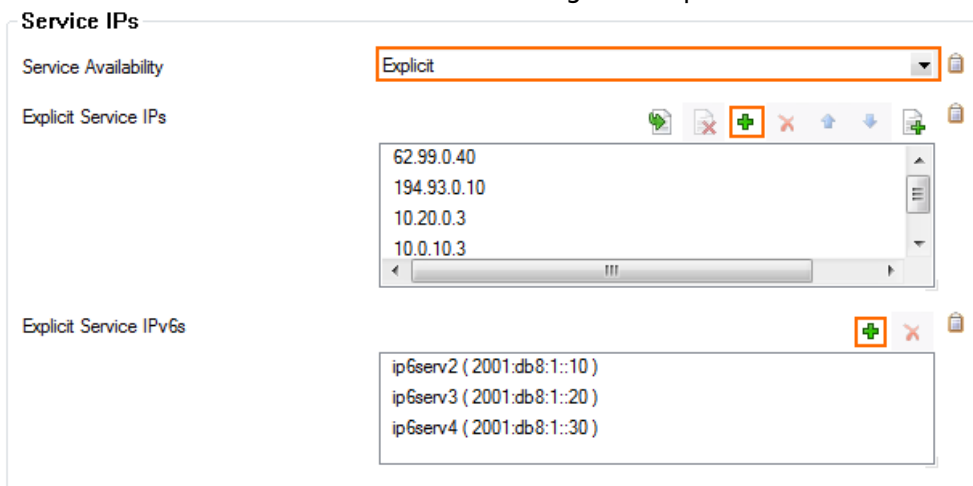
Service IPs

Service Availability

Explicit

Explicit Service IPs

62.99.0.40
194.93.0.10
10.20.0.3
10.0.10.3

Explicit Service IPv6s

ip6serv2 ( 2001:db8:1::10 )
ip6serv3 ( 2001:db8:1::20 )
ip6serv4 ( 2001:db8:1::30 )